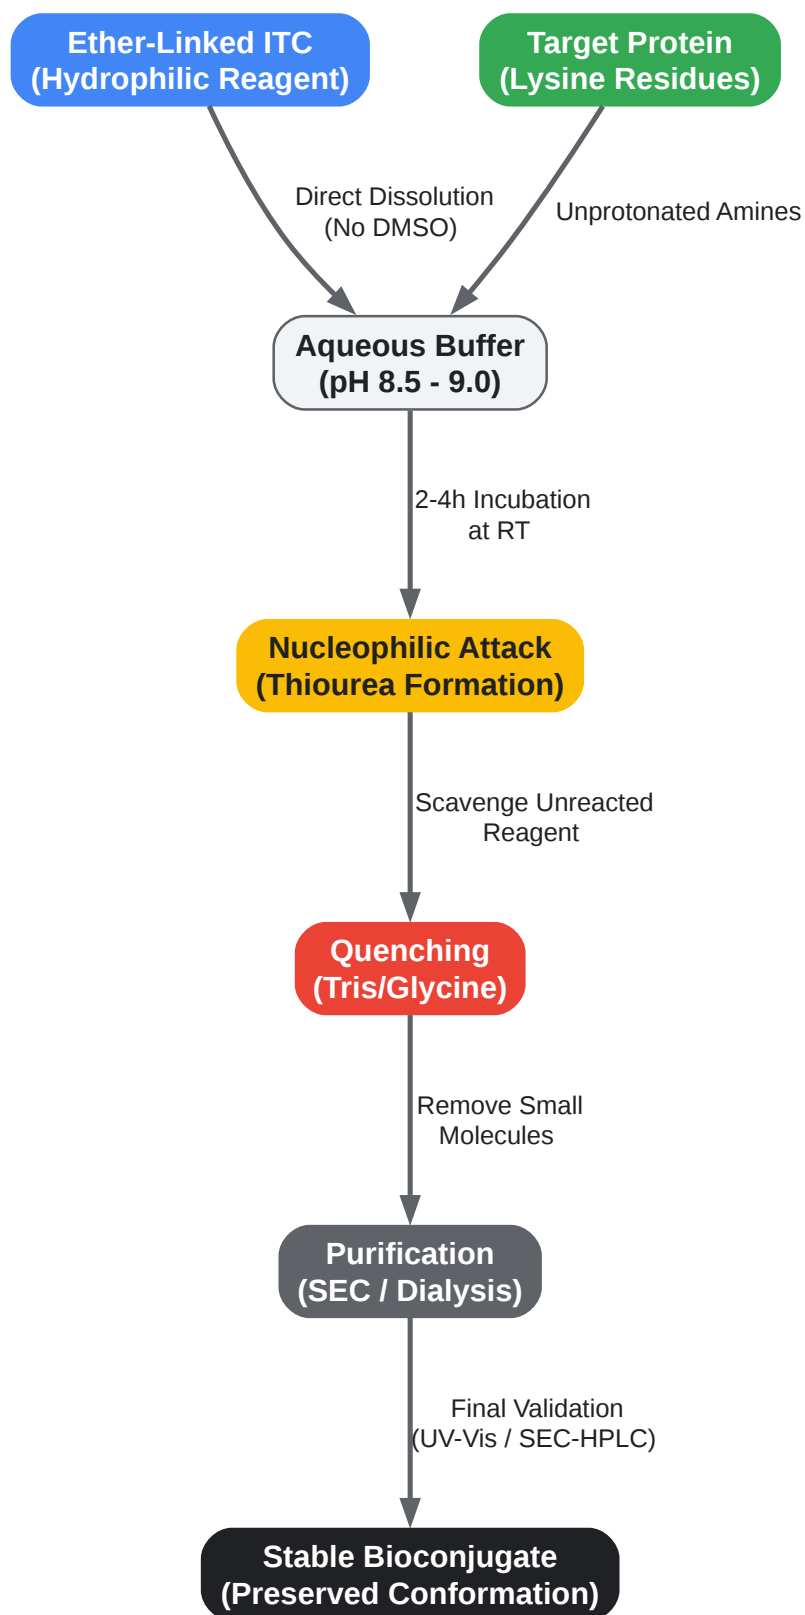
Ether-Linked ITC
(Hydrophilic Reagent)

Target Protein
(Lysine Residues)

Direct Dissolution
(No DMSO)

Unprotonated Amines

Aqueous Buffer
(pH 8.5 - 9.0)

2-4h Incubation
at RT

Nucleophilic Attack
(Thiourea Formation)

Scavenge Unreacted
Reagent

Quenching
(Tris/Glycine)

Remove Small
Molecules

Purification
(SEC / Dialysis)

Final Validation
(UV-Vis / SEC-HPLC)

Stable Bioconjugate
(Preserved Conformation)